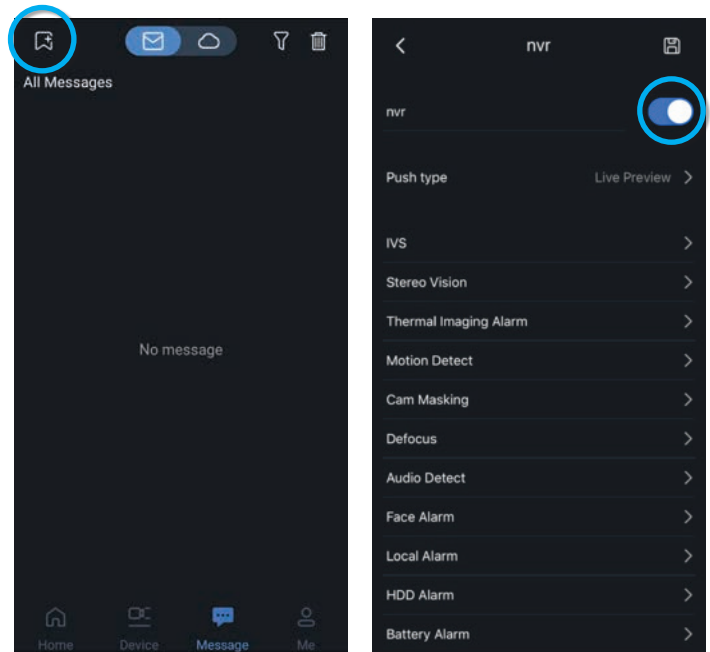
All Messages

No message

Home Device Message Me

nvr

nvr

Push type Live Preview

IVS

Stereo Vision

Thermal Imaging Alarm

Motion Detect

Cam Masking

Defocus

Audio Detect

Face Alarm

Local Alarm

HDD Alarm

Battery Alarm